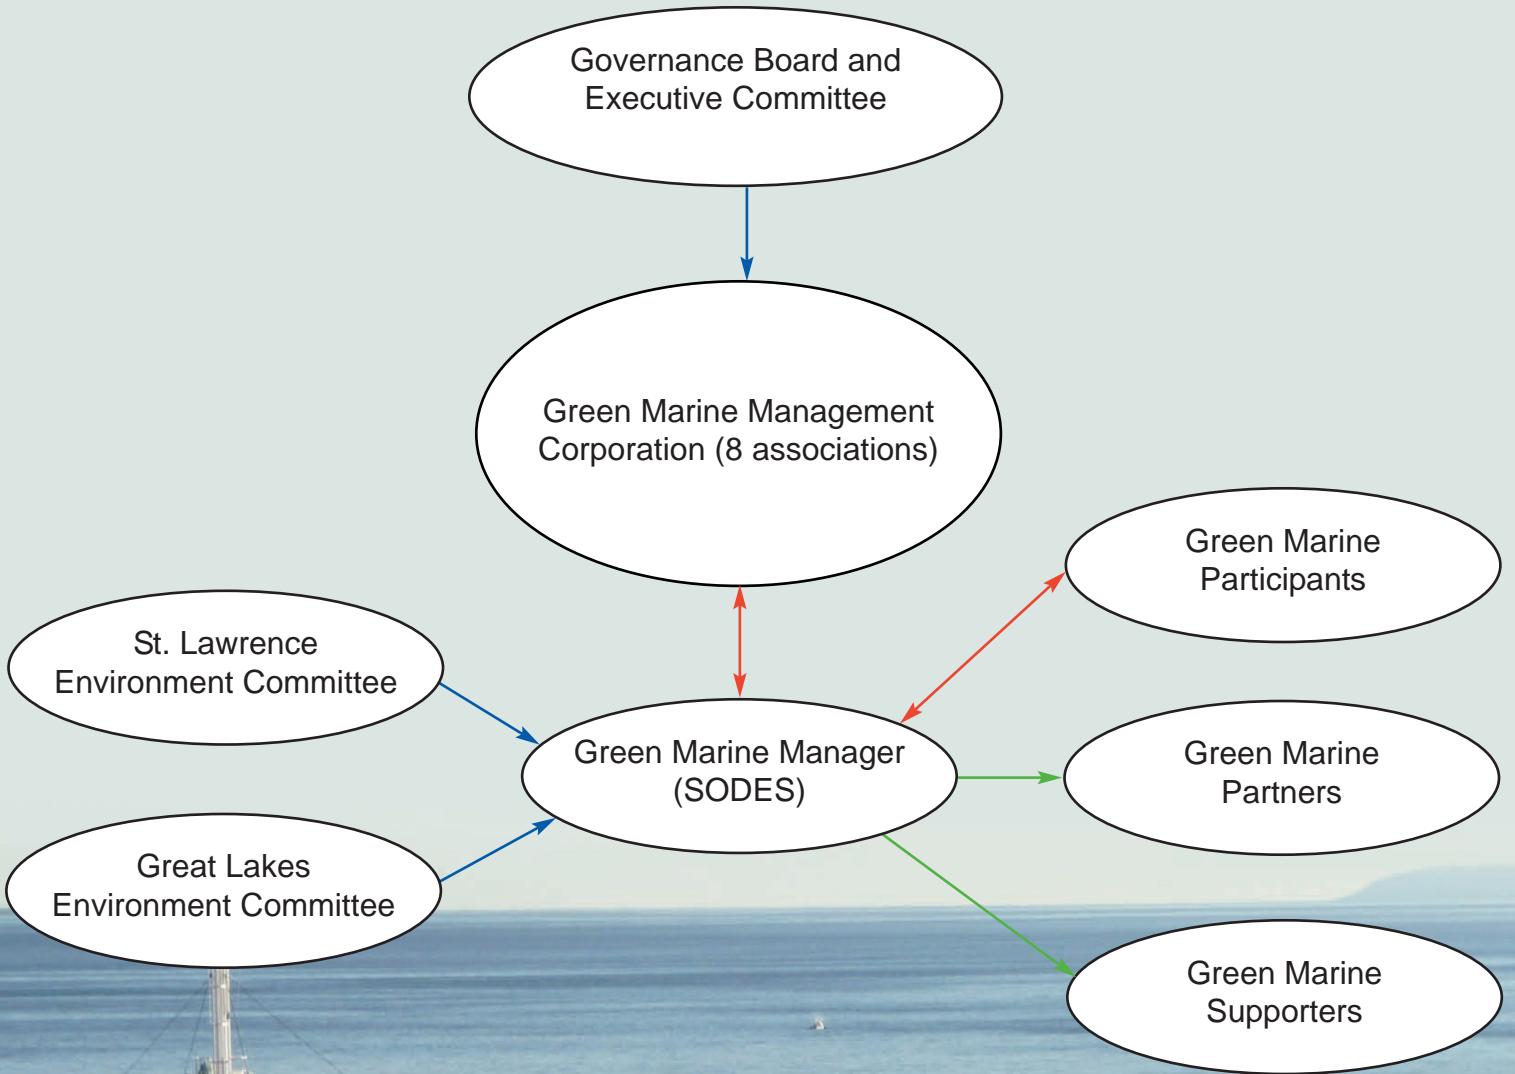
Governance Board and Executive Committee

Green Marine Management Corporation (8 associations)

Green Marine Participants

St. Lawrence Environment Committee

Green Marine Manager (SODES)

Green Marine Partners

Great Lakes Environment Committee

Green Marine Supporters